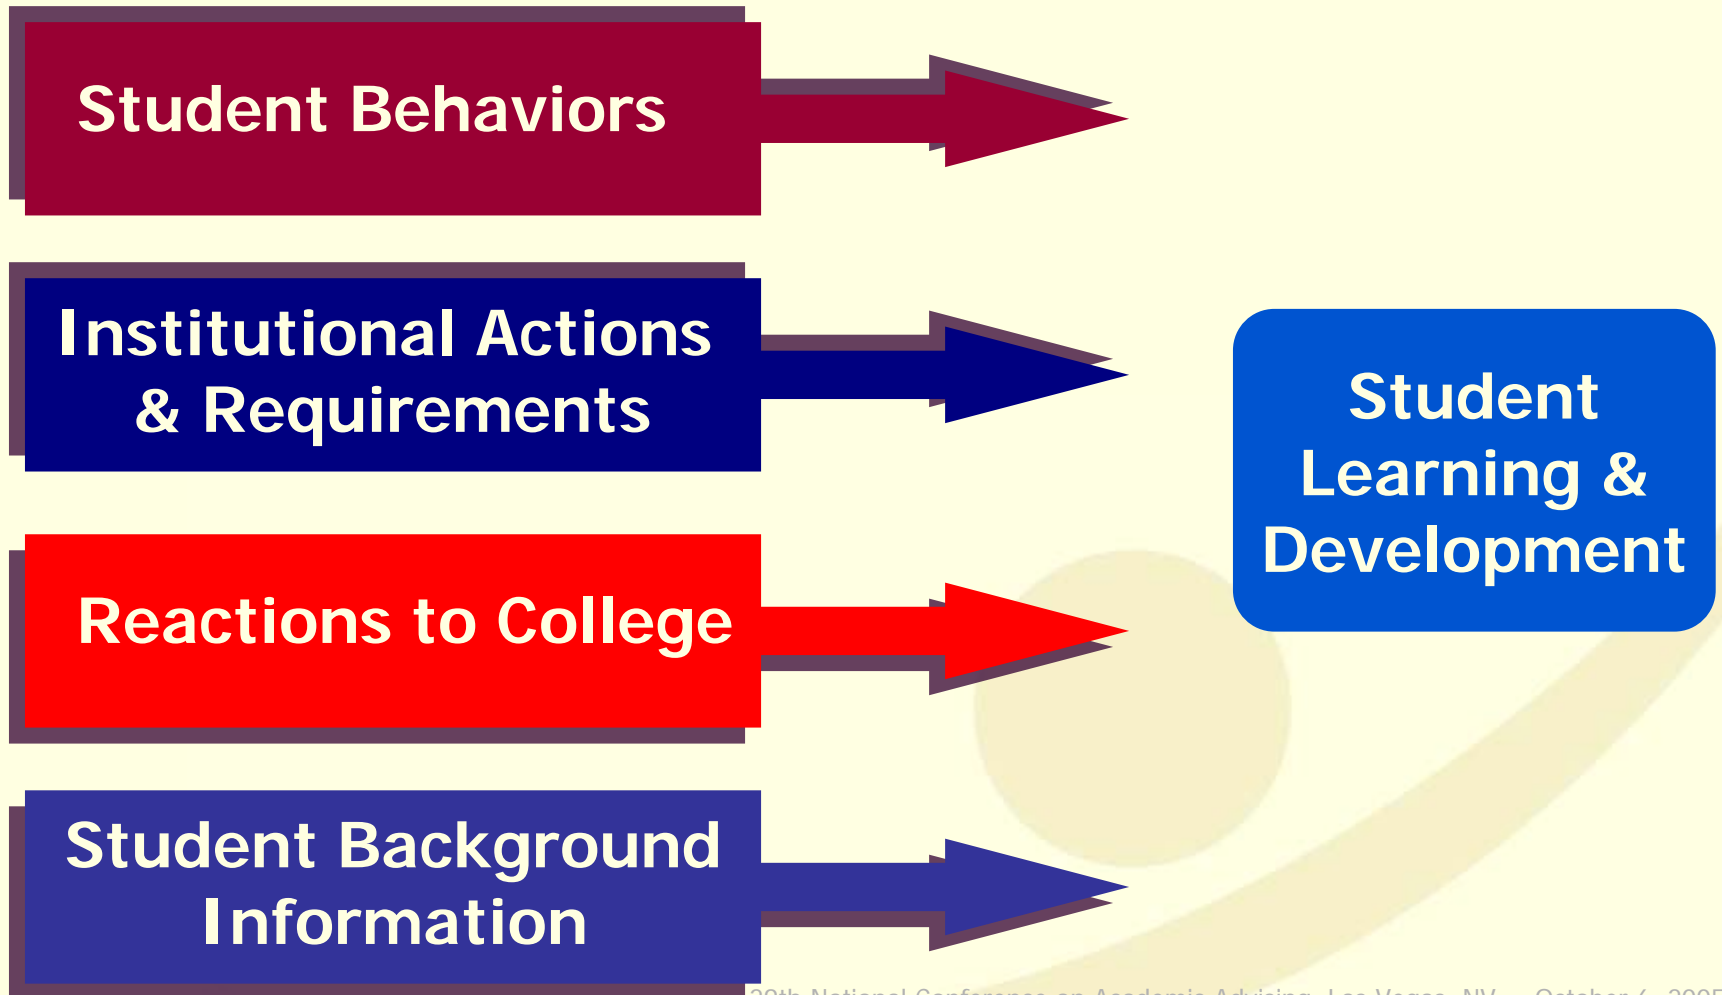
Student Behaviors

Institutional Actions & Requirements

Reactions to College

Student Background Information

Student Learning & Development

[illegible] National Conference on Academic Advising, Las Vegas, NV – October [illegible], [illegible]